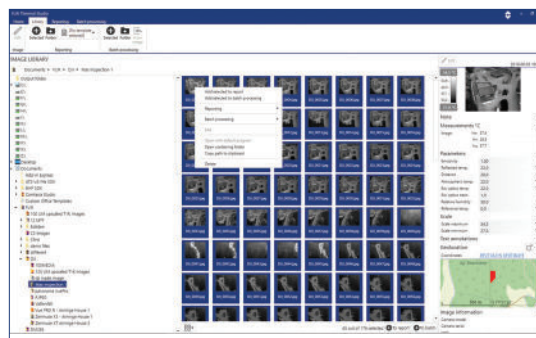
FLIR Thermal Studio

IMAGE LIBRARY

Documents > FLIR > Ext > Heat inspection 1

Add selected to report
Add selected to batch processing
Reporting
Batch processing
Edit
Open with default program
Open containing folder
Copy path to clipboard
Delete

Measurements
Parameters
Emissivity
Reflected temp.
Distance
Atmospheric temp.
Ext. optics temp.
Ext. optics trans.
Relative humidity
Reference temp.
Scale
Text annotations
Geolocation
Image information

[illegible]